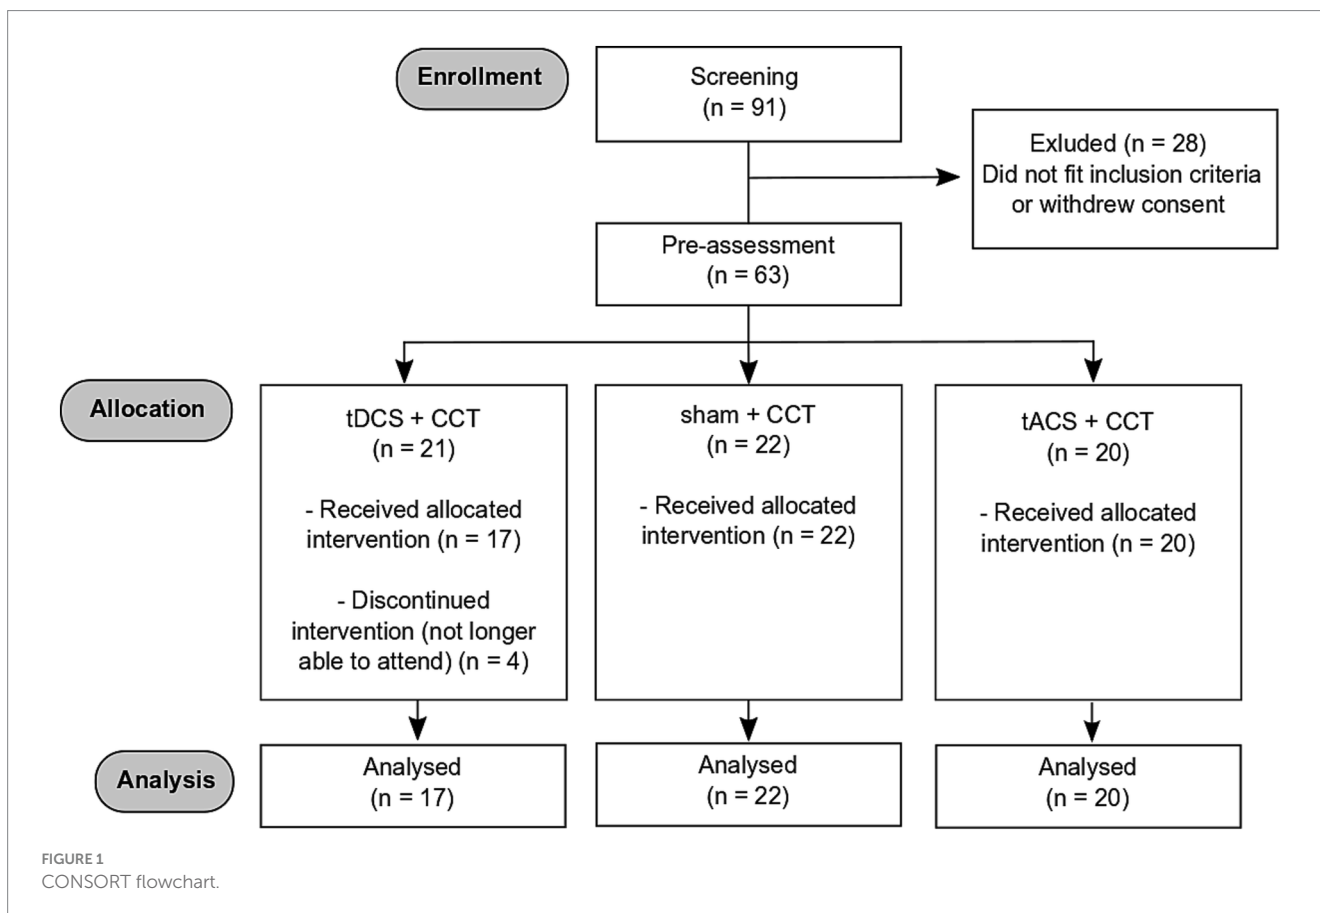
Enrollment

Screening
(n = 91)

Exluded (n = 28)
Did not fit inclusion criteria or withdrew consent

Pre-assessment
(n = 63)

Allocation

tDCS + CCT
(n = 21)

- Received allocated intervention (n = 17)

- Discontinued intervention (not longer able to attend) (n = 4)

sham + CCT
(n = 22)

- Received allocated intervention (n = 22)

tACS + CCT
(n = 20)

- Received allocated intervention (n = 20)

Analysis

Analysed
(n = 17)

Analysed
(n = 22)

Analysed
(n = 20)

FIGURE 1
CONSORT flowchart.